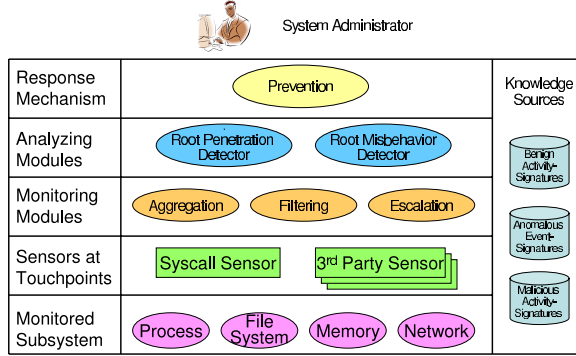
System Administrator

Response Mechanism
Prevention

Analyzing Modules
Root Penetration Detector
Root Misbehavior Detector

Monitoring Modules
Aggregation
Filtering
Escalation

Sensors at Touchpoints
Syscall Sensor
3$^{rd}$ Party Sensor

Monitored Subsystem
Process
File System
Memory
Network

Knowledge Sources
Benign Activity-Signatures
Anomalous Event-Signatures
Malicious Activity-Signatures